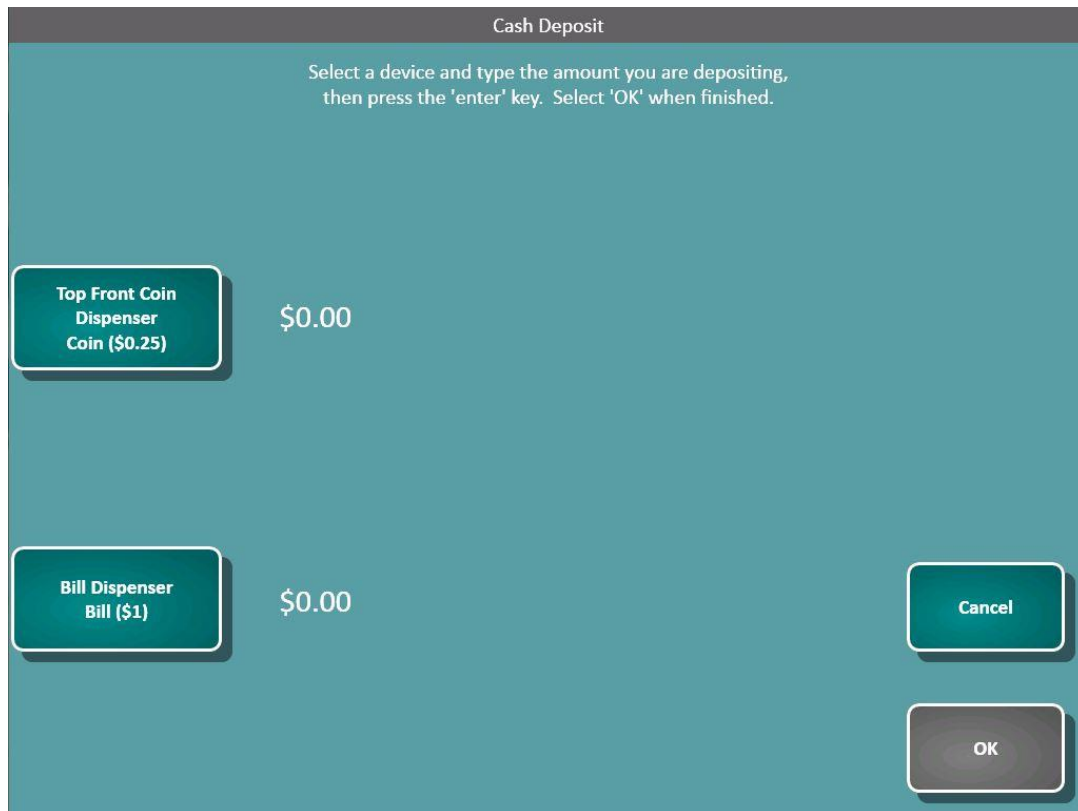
Cash Deposit

Select a device and type the amount you are depositing, then press the 'enter' key. Select 'OK' when finished.

Top Front Coin Dispenser Coin ($0.25)

$0.00

Bill Dispenser Bill ($1)

$0.00

Cancel

OK